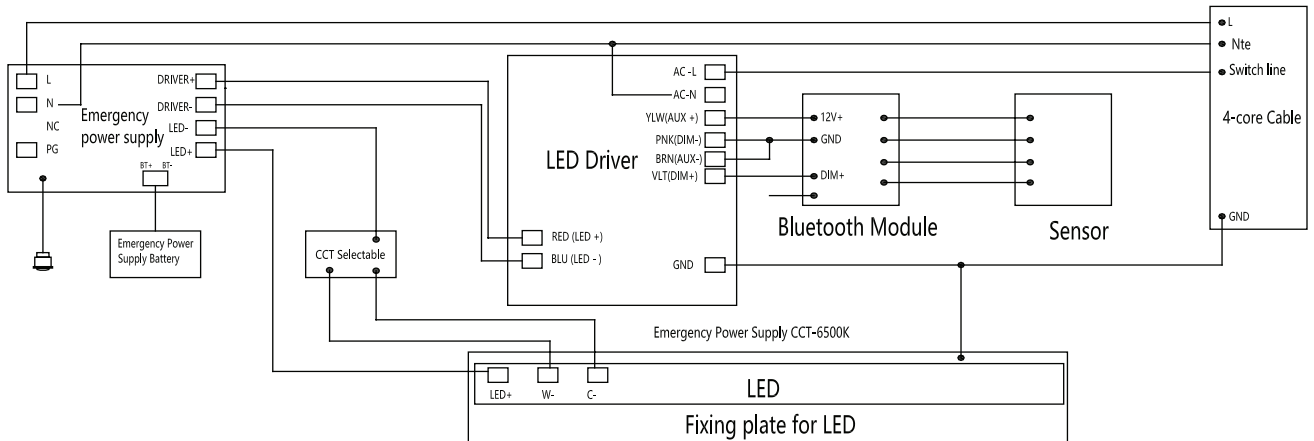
L
N
NC
PG
Emergency power supply
DRIVER+
DRIVER-
LED-
LED+
BT+ BT-
Emergency Power Supply Battery
CCT Selectable
AC -L
AC-N
YLW(AUX +)
PNK(DIM-)
BRN(AUX-)
VLT(DIM+)
LED Driver
RED (LED +)
BLU (LED - )
GND
12V+
GND
DIM+
Bluetooth Module
Sensor
L
Nte
Switch line
4-core Cable
GND
Emergency Power Supply CCT-6500K
LED+
W-
C-
LED
Fixing plate for LED